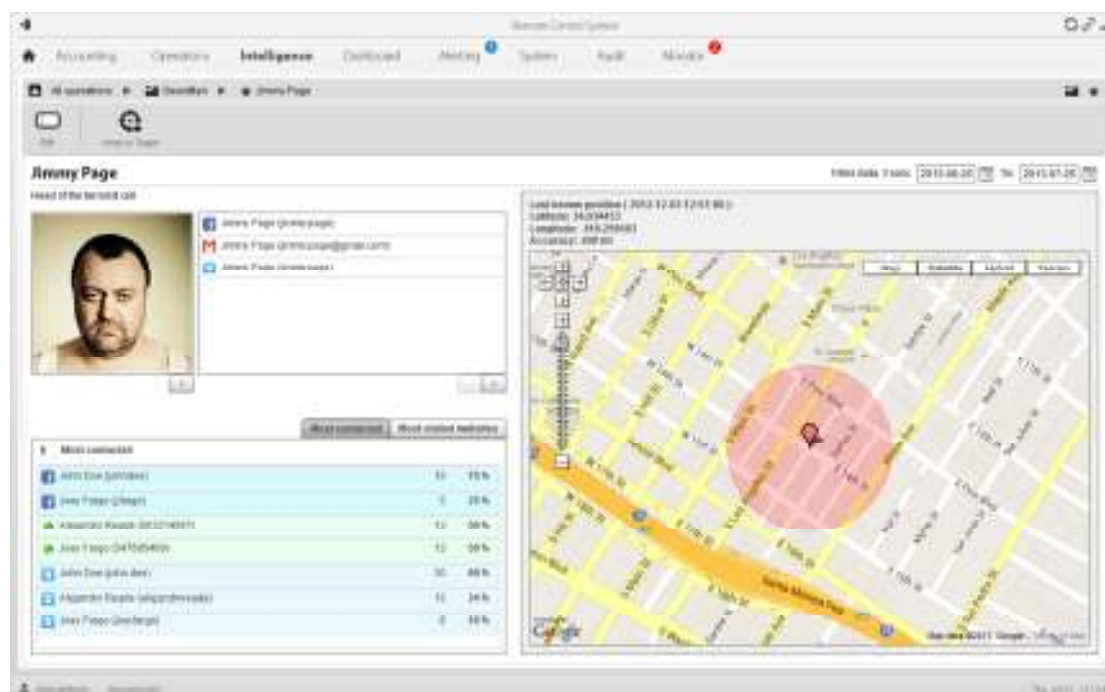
Remote Control System

Accounting Operations Intelligence Dashboard Alerting System Audit Monitor

All operations ▶ Identifiers ▶ Jimmy Page

Edit

Jimmy Page

Head of the terrorist cell

Filter date From: 2013-06-25 To: 2013-07-25

Jimmy Page (jimmypage)

Jimmy Page (jimmypage@gmail.com)

Jimmy Page (jimmypage)

Last known position ( 2012-12-03 12:03:00 )
Latitude: 34.034453
Longitude: -118.258683
Accuracy: 498 m

Map Satellite Hybrid Terrain

Most contacted | Most visited websites

Most contacted

| | | |
|---|---|---|
| John Doe (johndoe) | 15 | 35% |
| Joey Fargo (jfargo) | 5 | 25% |
| Alejandro Reade 0612749511 | 13 | 36% |
| Joey Fargo 0478... | 12 | 38% |
| John Doe (john.doe) | 30 | 46% |
| Alejandro Reade (alejandroreade) | 15 | 24% |
| Joey Fargo (joefargo) | 8 | 16% |

Santa Monica Fwy

Google

Map data ©2011 Google